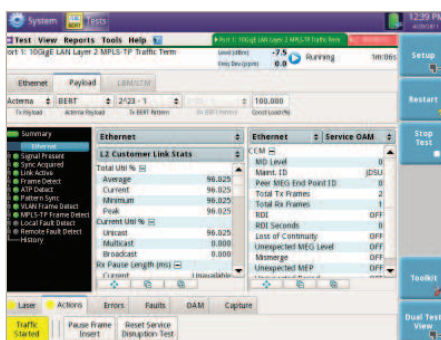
System Tests
12:39 PM

Test View Reports Tools Help
Port 1: 10GigE LAN Layer 2 MPLS-TP Traffic Term
ort 1: 10GigE LAN Layer 2 MPLS-TP Traffic Term
Level (dBm) -7.5
Freq Dev (ppm) 0.0
Running
1m:06s

Setup
Restart
Stop Test

Ethernet | Payload | LBM/LTM

Acterna | BERT | 2^23 - 1 | 100.000
Tx Payload | Acterna Payload | Tx BERT Pattern | Rx BERT Pattern | Const Load (%)

Summary
Ethernet
Signal Present
Sync Acquired
Link Active
Frame Detect
ATP Detect
Pattern Sync
VLAN Frame Detect
MPLS-TP Frame Detect
Local Fault Detect
Remote Fault Detect
History

Ethernet
L2 Customer Link Stats
Total Util % 
Average 98.025
Current 98.025
Minimum 98.025
Peak 98.025
Current Util % 
Unicast 98.025
Multicast 0.000
Broadcast 0.000
Rx Pause Length (ms) 
Current Unavailable

Ethernet | Service OAM
CCM 
MD Level 0
Maint. ID JDSU
Peer MEG End Point ID 0
Total Tx Frames 2
Total Rx Frames 1
RDI OFF
RDI Seconds 0
Loss of Continuity OFF
Unexpected MEG Level OFF
Mismerge OFF
Unexpected MEP OFF

Toolkit
Dual Test View

Laser | Actions | Errors | Faults | OAM | Capture

Traffic Started | Pause Frame Insert | Reset Service Disruption Test